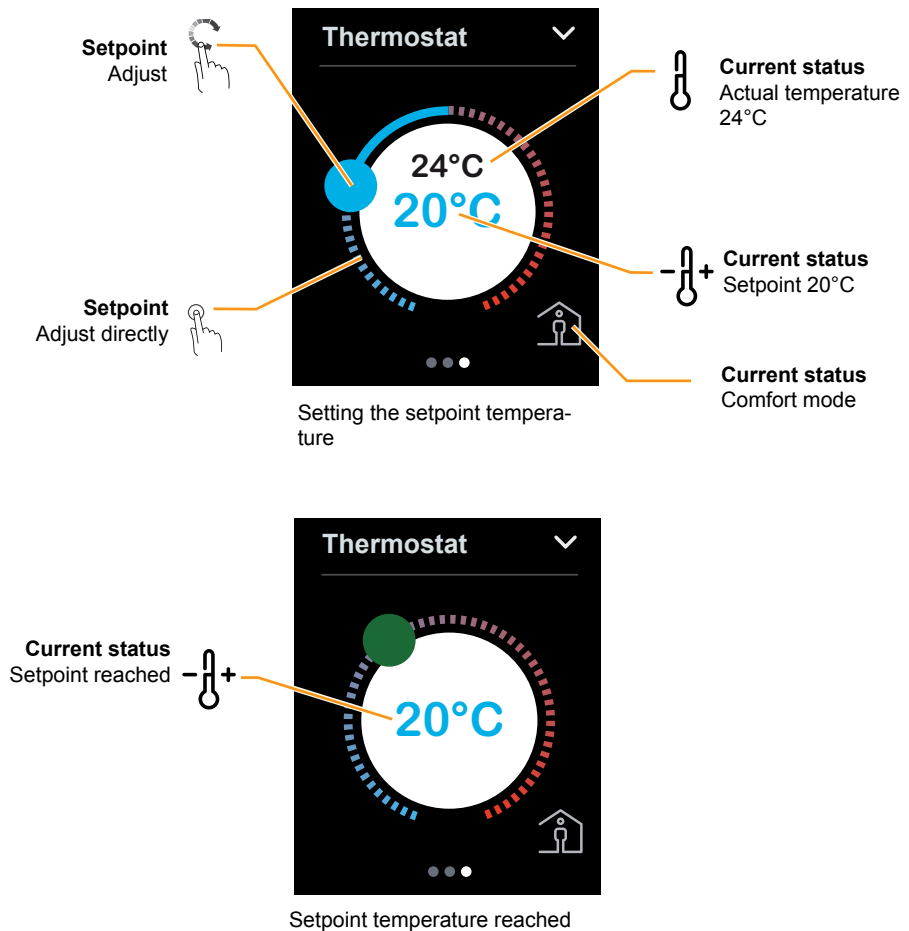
Setpoint
Adjust

Thermostat

Current status
Actual temperature
24°C

24°C
20°C

Current status
Setpoint 20°C

Setpoint
Adjust directly

Current status
Comfort mode

Setting the setpoint temperature

Thermostat

Current status
Setpoint reached

20°C

Setpoint temperature reached